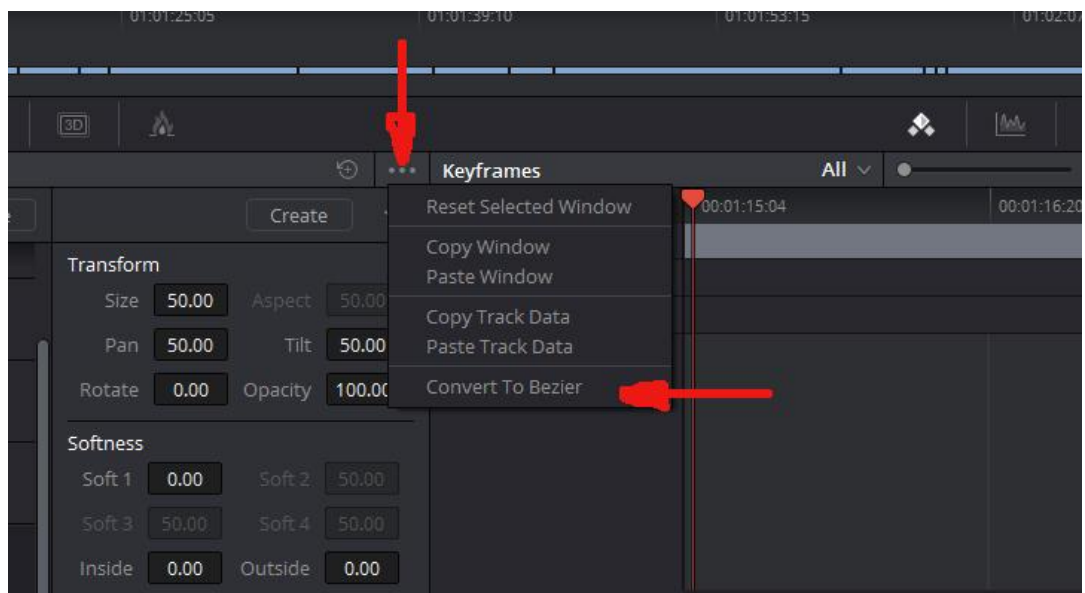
01:01:25:05 01:01:39:10 01:01:53:15 01:02:07

3D

Keyframes All

Create

Reset Selected Window
Copy Window
Paste Window
Copy Track Data
Paste Track Data
Convert To Bezier

00:01:15:04 00:01:16:20

Transform
Size 50.00 Aspect 50.00
Pan 50.00 Tilt 50.00
Rotate 0.00 Opacity 100.00

Softness
Soft 1 0.00 Soft 2 50.00
Soft 3 50.00 Soft 4 50.00
Inside 0.00 Outside 0.00